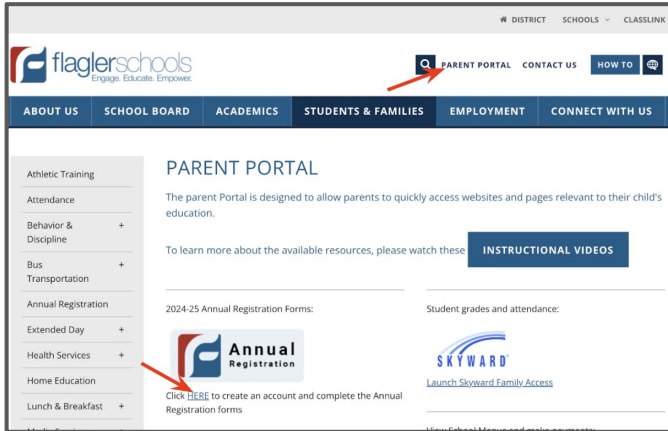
DISTRICT SCHOOLS CLASSLINK

flaglerschools
Engage. Educate. Empower.

PARENT PORTAL CONTACT US HOW TO

ABOUT US SCHOOL BOARD ACADEMICS STUDENTS & FAMILIES EMPLOYMENT CONNECT WITH US

Athletic Training
Attendance
Behavior & Discipline +
Bus Transportation +
Annual Registration
Extended Day +
Health Services +
Home Education
Lunch & Breakfast +
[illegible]

PARENT PORTAL

The parent Portal is designed to allow parents to quickly access websites and pages relevant to their child's education.

To learn more about the available resources, please watch these INSTRUCTIONAL VIDEOS

2024-25 Annual Registration Forms:

Annual Registration

Click HERE to create an account and complete the Annual Registration forms

Student grades and attendance:

SKYWARD

Launch Skyward Family Access

View School Menus and make payments: